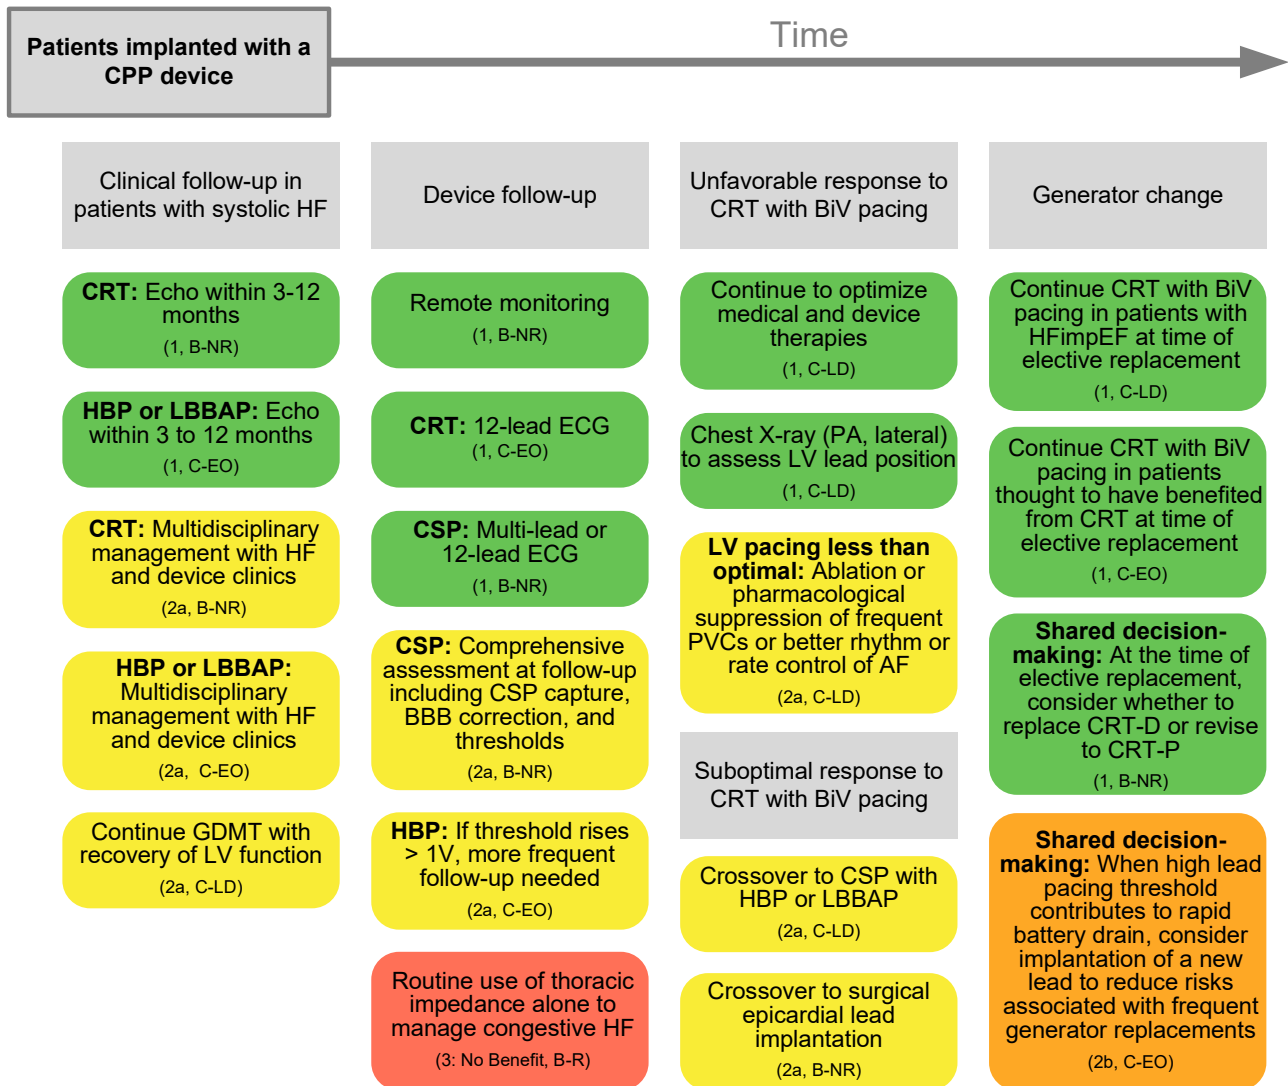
Patients implanted with a CPP device

Time

Clinical follow-up in patients with systolic HF

**CRT:** Echo within 3-12 months
(1, B-NR)

**HBP or LBBAP:** Echo within 3 to 12 months
(1, C-EO)

**CRT:** Multidisciplinary management with HF and device clinics
(2a, B-NR)

**HBP or LBBAP:** Multidisciplinary management with HF and device clinics
(2a, C-EO)

Continue GDMT with recovery of LV function
(2a, C-LD)

Device follow-up

Remote monitoring
(1, B-NR)

**CRT:** 12-lead ECG
(1, C-EO)

**CSP:** Multi-lead or 12-lead ECG
(1, B-NR)

**CSP:** Comprehensive assessment at follow-up including CSP capture, BBB correction, and thresholds
(2a, B-NR)

**HBP:** If threshold rises > 1V, more frequent follow-up needed
(2a, C-EO)

Routine use of thoracic impedance alone to manage congestive HF
(3: No Benefit, B-R)

Unfavorable response to CRT with BiV pacing

Continue to optimize medical and device therapies
(1, C-LD)

Chest X-ray (PA, lateral) to assess LV lead position
(1, C-LD)

**LV pacing less than optimal:** Ablation or pharmacological suppression of frequent PVCs or better rhythm or rate control of AF
(2a, C-LD)

Suboptimal response to CRT with BiV pacing

Crossover to CSP with HBP or LBBAP
(2a, C-LD)

Crossover to surgical epicardial lead implantation
(2a, B-NR)

Generator change

Continue CRT with BiV pacing in patients with HFimpEF at time of elective replacement
(1, C-LD)

Continue CRT with BiV pacing in patients thought to have benefited from CRT at time of elective replacement
(1, C-EO)

**Shared decision-making:** At the time of elective replacement, consider whether to replace CRT-D or revise to CRT-P
(1, B-NR)

**Shared decision-making:** When high lead pacing threshold contributes to rapid battery drain, consider implantation of a new lead to reduce risks associated with frequent generator replacements
(2b, C-EO)